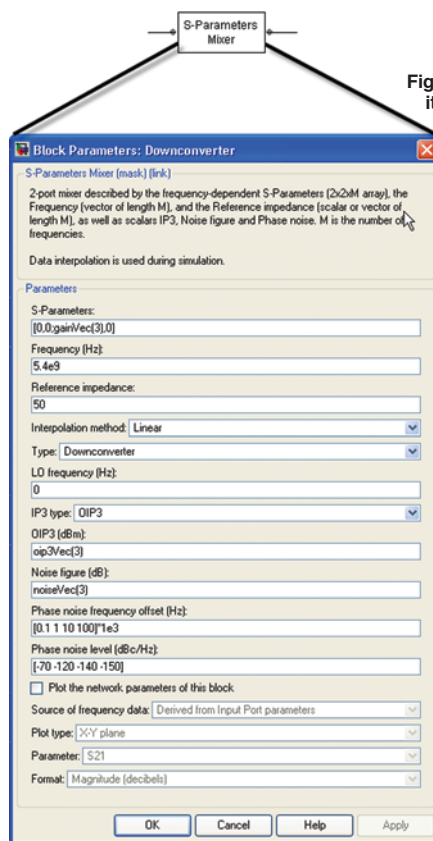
S-Parameters Mixer

Fig
it

Block Parameters: Downconverter

S-Parameters Mixer (mask) (link)

2-port mixer described by the frequency-dependent S-Parameters (2x2xM array), the Frequency (vector of length M), and the Reference impedance (scalar or vector of length M), as well as scalars IP3, Noise figure and Phase noise. M is the number of frequencies.

Data interpolation is used during simulation.

Parameters

S-Parameters:
[0,0;gainVec(3),0]

Frequency (Hz):
5.4e9

Reference impedance:
50

Interpolation method: Linear

Type: Downconverter

LO frequency (Hz):
0

IP3 type: OIP3

OIP3 (dBm):
oip3Vec(3)

Noise figure (dB):
noiseVec(3)

Phase noise frequency offset (Hz):
[0.1 1 10 100]*1e3

Phase noise level (dBc/Hz):
[-70 -120 -140 -150]

Plot the network parameters of this block

Source of frequency data: Derived from Input Port parameters

Plot type: X-Y plane

Parameter: S21

Format: Magnitude (decibels)

OK Cancel Help Apply